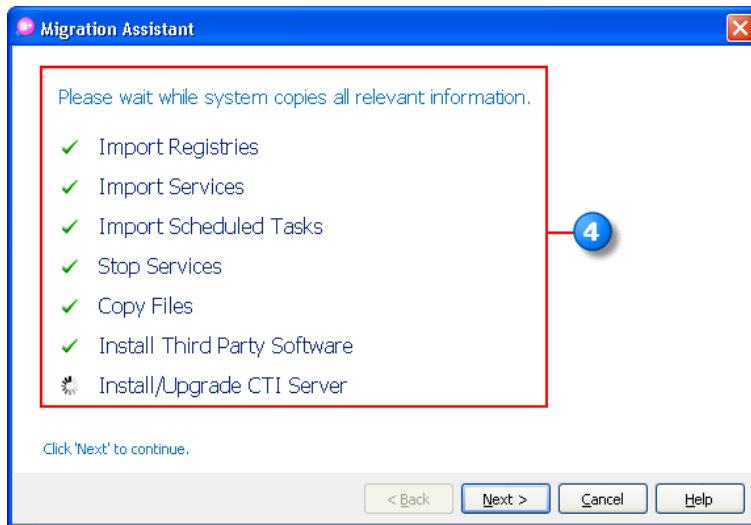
Migration Assistant

Please wait while system copies all relevant information.

✓ Import Registries
✓ Import Services
✓ Import Scheduled Tasks
✓ Stop Services
✓ Copy Files
✓ Install Third Party Software
Install/Upgrade CTI Server

4

Click 'Next' to continue.

< Back
Next >
Cancel
Help